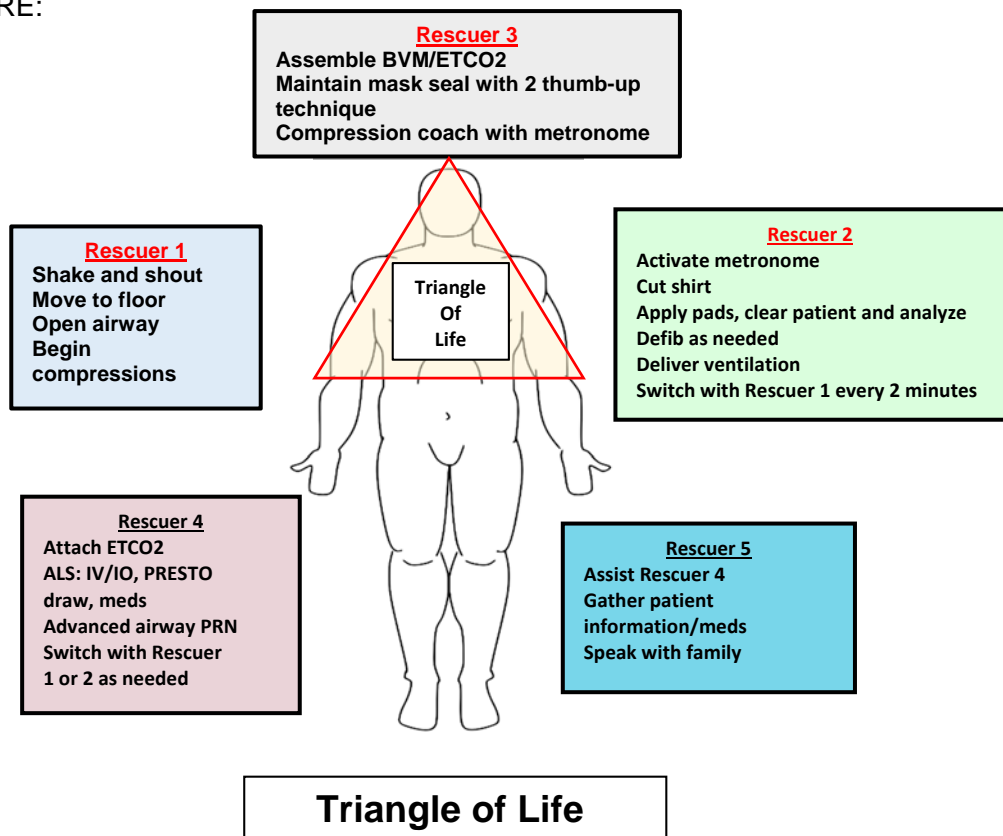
RE:

Rescuer 3
Assemble BVM/ETCO2
Maintain mask seal with 2 thumb-up technique
Compression coach with metronome

Rescuer 1
Shake and shout
Move to floor
Open airway
Begin compressions

Triangle Of Life

Rescuer 2
Activate metronome
Cut shirt
Apply pads, clear patient and analyze
Defib as needed
Deliver ventilation
Switch with Rescuer 1 every 2 minutes

Rescuer 4
Attach ETCO2
ALS: IV/IO, PRESTO draw, meds
Advanced airway PRN
Switch with Rescuer 1 or 2 as needed

Rescuer 5
Assist Rescuer 4
Gather patient information/meds
Speak with family

Triangle of Life